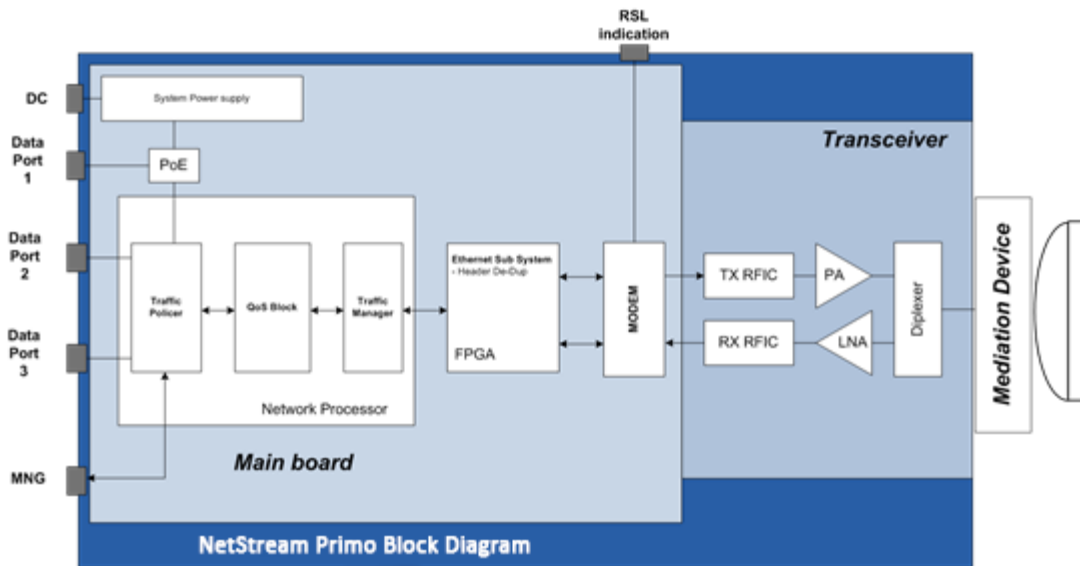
RSL indication

DC

Data Port 1

Data Port 2

Data Port 3

MNG

System Power supply

PoE

Traffic Policer

QoS Block

Traffic Manager

Network Processor

Ethernet Sub System
- Header De-Dup

FPGA

MODEM

Transceiver

TX RFIC

RX RFIC

PA

LNA

Diplexer

Mediation Device

Main board

NetStream Primo Block Diagram